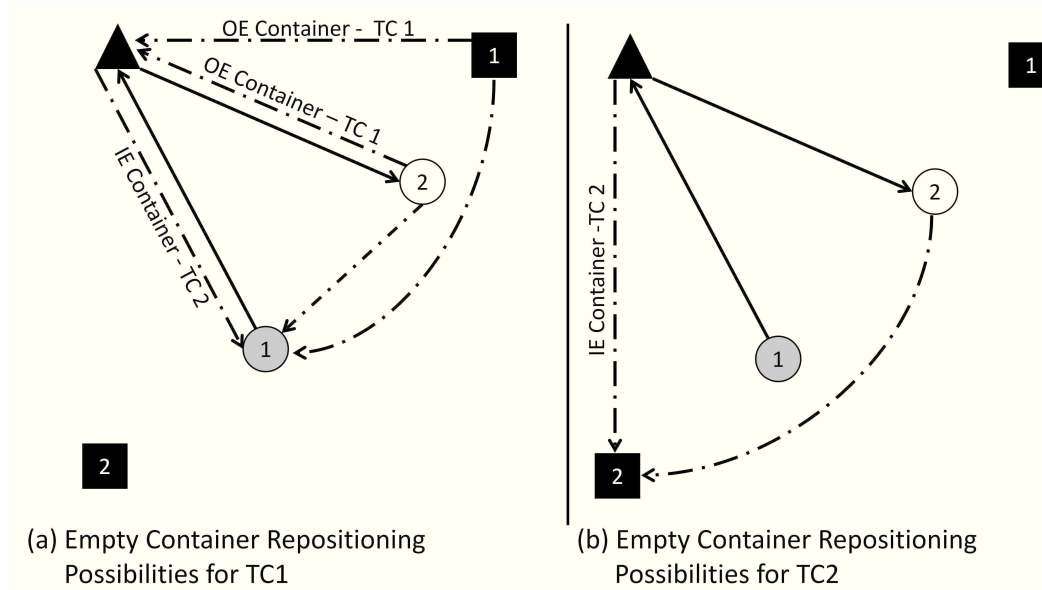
OE Container - TC 1

1

OE Container – TC 1

IE Container - TC 2

2

1

2

(a) Empty Container Repositioning Possibilities for TC1

1

IE Container -TC 2

2

1

2

(b) Empty Container Repositioning Possibilities for TC2